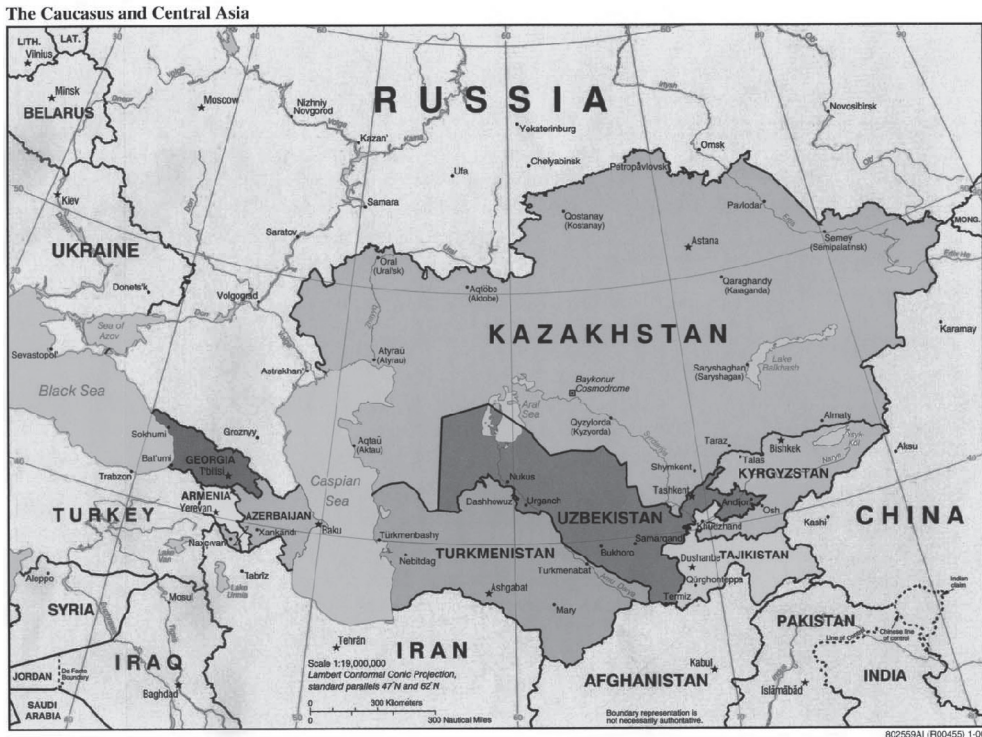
The Caucasus and Central Asia

LITH.
LAT.
Vilnius
Minsk
BELARUS
Moscow
Nizhniy Novgorod
RUSSIA
Yekaterinburg
Omsk
Novosibirsk
Kazan'
Chelyabinsk
Ufa
Petropavlovsk
Kiev
Samara
Qostanay (Kostanay)
Pavlodar
UKRAINE
Saratov
Astana
Semey (Semipalatinsk)
MONG.
Oral (Ural'sk)
Donets'k
Volgograd
Aqtöbe (Aktobe)
Qaraghandy (Karaganda)
Sea of Azov
KAZAKHSTAN
Karamay
Sevastopol'
Atyrau
Astrakhan'
Saryshaghan (Saryshagan)
Lake Balkhash
Black Sea
Baykonur Cosmodrome
Aral Sea
Sokhumi
Groznyy
Aqtau (Aktau)
Qyzylorda (Kyzylorda)
Almaty
Bat'umi
GEORGIA
Tbilisi
Taraz
Bishkek
Aksu
Trabzon
Caspian Sea
Nukus
Shymkent
KYRGYZSTAN
ARMENIA
Yerevan
Tashkent
Andijon
Osh
TURKEY
AZERBAIJAN
Baku
Dashhowuz
Urgench
UZBEKISTAN
CHINA
Xankändi
Türkmenbashy
Kashi
Naxçivan
TURKMENISTAN
Bukhoro
Samarqand
Dushanbe
TAJIKISTAN
Aleppo
Tabriz
Nebitdag
Turkmenabat
Qurghonteppa
Lake Urmia
Ashgabat
SYRIA
Mosul
Mary
Termiz
Indian claim
Tehrān
IRAN
PAKISTAN
Line of control
Chinese line of control
Scale 1:19,000,000
Lambert Conformal Conic Projection, standard parallels 47°N and 62°N
JORDAN
De Facto Boundary
IRAQ
Kabul
AFGHANISTAN
INDIA
Baghdad
Islāmābād
SAUDI ARABIA
0 300 Kilometers
0 300 Nautical Miles
Boundary representation is not necessarily authoritative.
802559AI (R00455) 1-0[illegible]